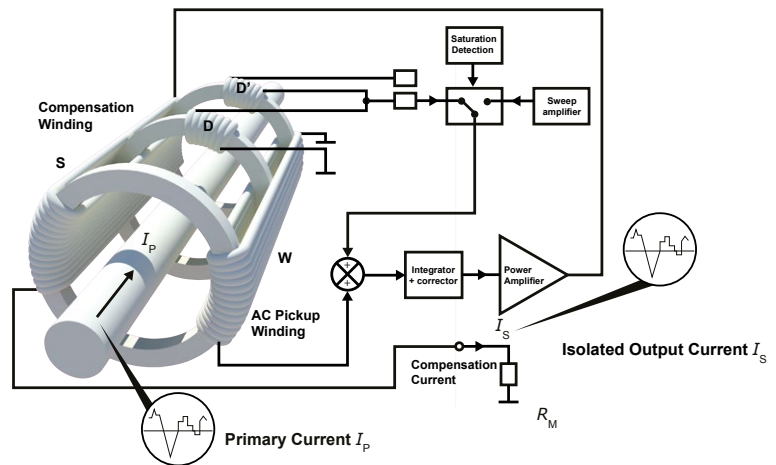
Saturation Detection

D'

Compensation Winding

D

Sweep amplifier

S

$I_P$

W

Integrator + corrector

Power Amplifier

AC Pickup Winding

$I_S$

Isolated Output Current $I_S$

Compensation Current

$R_M$

Primary Current $I_P$